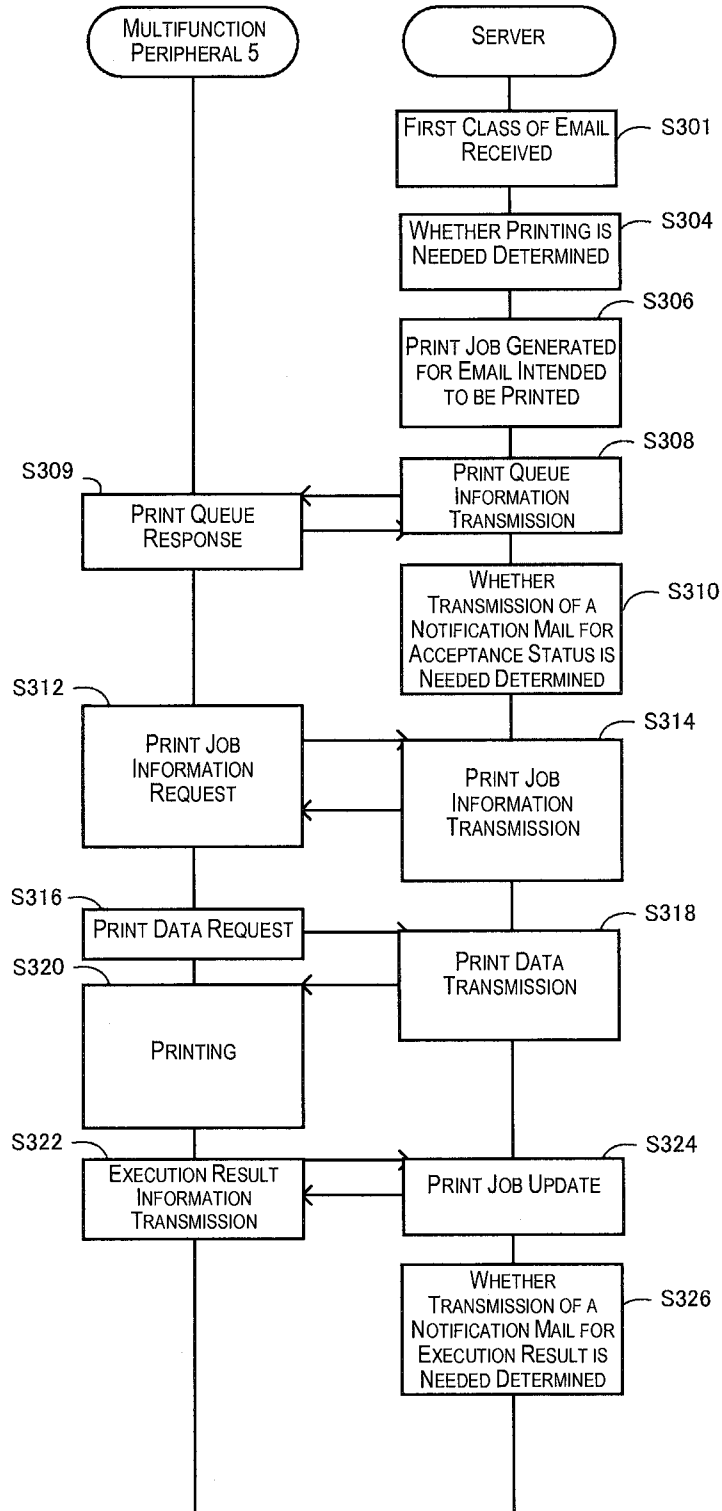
MULTIFUNCTION PERIPHERAL 5

SERVER

FIRST CLASS OF EMAIL RECEIVED

S301

WHETHER PRINTING IS NEEDED DETERMINED

S304

PRINT JOB GENERATED FOR EMAIL INTENDED TO BE PRINTED

S306

S309

PRINT QUEUE RESPONSE

PRINT QUEUE INFORMATION TRANSMISSION

S308

WHETHER TRANSMISSION OF A NOTIFICATION MAIL FOR ACCEPTANCE STATUS IS NEEDED DETERMINED

S310

S312

PRINT JOB INFORMATION REQUEST

PRINT JOB INFORMATION TRANSMISSION

S314

S316

PRINT DATA REQUEST

PRINT DATA TRANSMISSION

S318

S320

PRINTING

S322

EXECUTION RESULT INFORMATION TRANSMISSION

PRINT JOB UPDATE

S324

WHETHER TRANSMISSION OF A NOTIFICATION MAIL FOR EXECUTION RESULT IS NEEDED DETERMINED

S326